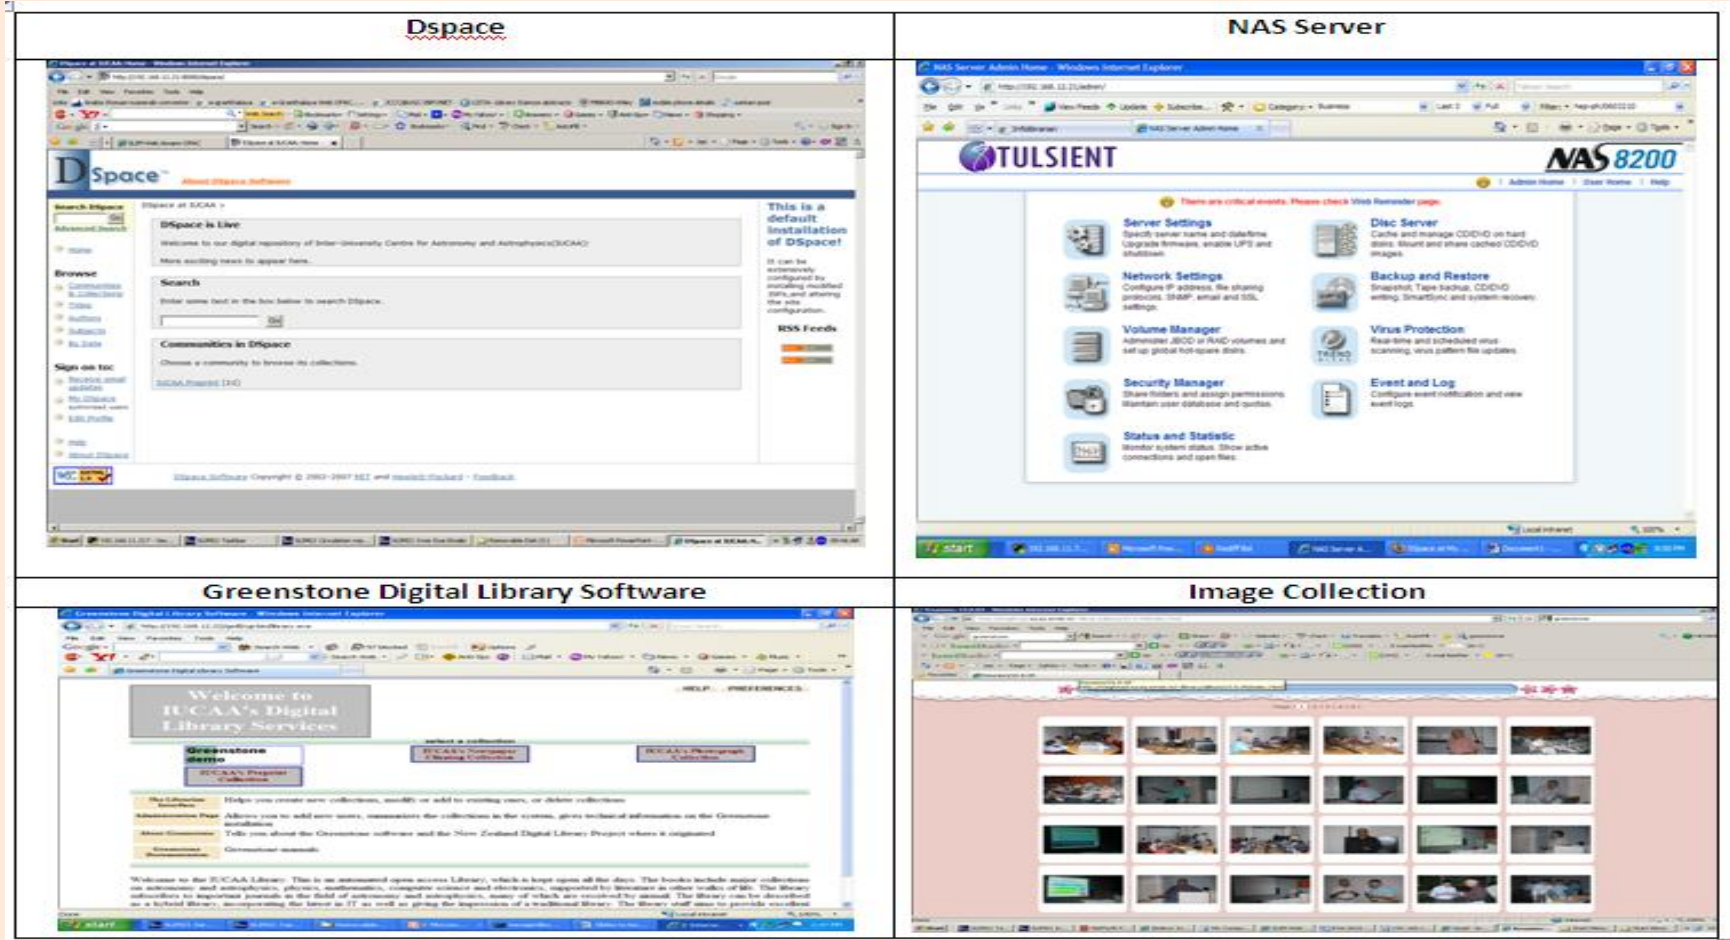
| Dspace | NAS Server |
|---|---|
| DSpace<br>DSpace is Live<br>Welcome to our digital repository of Inter-University Centre for Astronomy and Astrophysics(IUCAA)<br>Search<br>Communities in DSpace<br>This is a default installation of DSpace!<br>RSS Feeds<br>Browse<br>start | TULSIENT NAS 8200<br>Server Settings<br>Disc Server<br>Network Settings<br>Backup and Restore<br>Volume Manager<br>Virus Protection<br>Security Manager<br>Event and Log<br>Status and Statistic<br>start |
| **Greenstone Digital Library Software** | **Image Collection** |
| Welcome to IUCAA's Digital Library Services<br>HELP PREFERENCES<br>select a collection<br>Greenstone demo<br>IUCAA's Newspaper Clipping Collection<br>IUCAA's Photograph Collection<br>IUCAA's Preprint Collection<br>start | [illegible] |